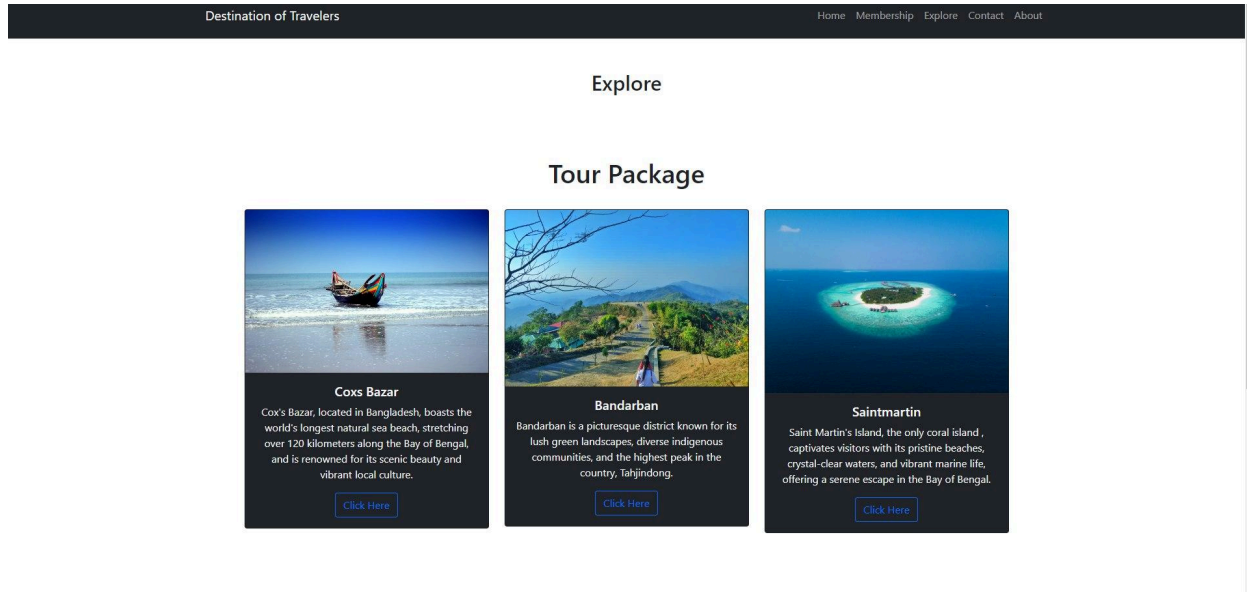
Destination of Travelers

Home Membership Explore Contact About

Explore

Tour Package

Coxs Bazar

Cox's Bazar, located in Bangladesh, boasts the world's longest natural sea beach, stretching over 120 kilometers along the Bay of Bengal, and is renowned for its scenic beauty and vibrant local culture.

Click Here

Bandarban

Bandarban is a picturesque district known for its lush green landscapes, diverse indigenous communities, and the highest peak in the country, Tahjindong.

Click Here

Saintmartin

Saint Martin's Island, the only coral island , captivates visitors with its pristine beaches, crystal-clear waters, and vibrant marine life, offering a serene escape in the Bay of Bengal.

Click Here